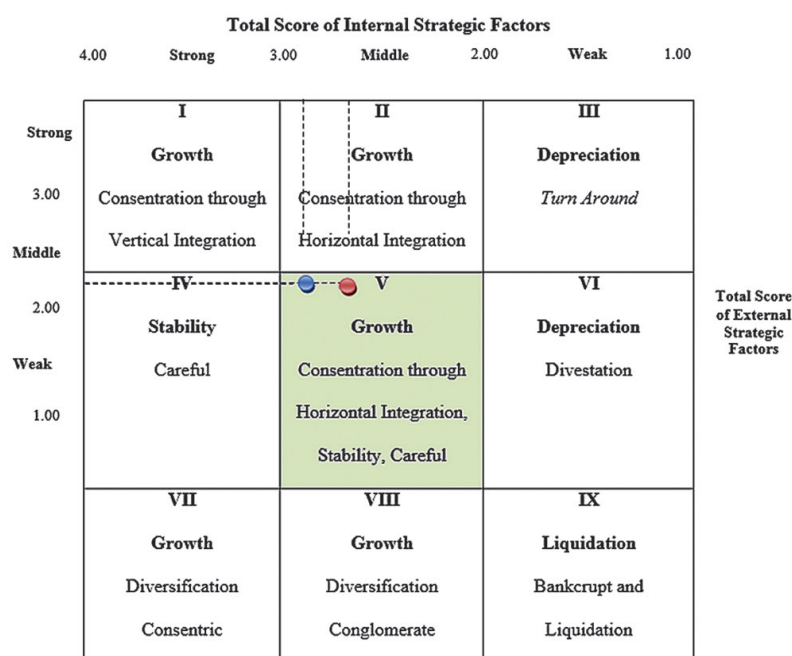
Total Score of Internal Strategic Factors

4.00 Strong 3.00 Middle 2.00 Weak 1.00

Strong

3.00

Middle

2.00

Weak

1.00

Total Score of External Strategic Factors

| I<br>Growth<br>Consentration through<br>Vertical Integration | II<br>Growth<br>Consentration through<br>Horizontal Integration | III<br>Depreciation<br>*Turn Around* |
|---|---|---|
| IV<br>Stability<br>Careful | V<br>Growth<br>Consentration through<br>Horizontal Integration,<br>Stability, Careful | VI<br>Depreciation<br>Divestation |
| VII<br>Growth<br>Diversification<br>Consentric | VIII<br>Growth<br>Diversification<br>Conglomerate | IX<br>Liquidation<br>Bankcrupt and<br>Liquidation |